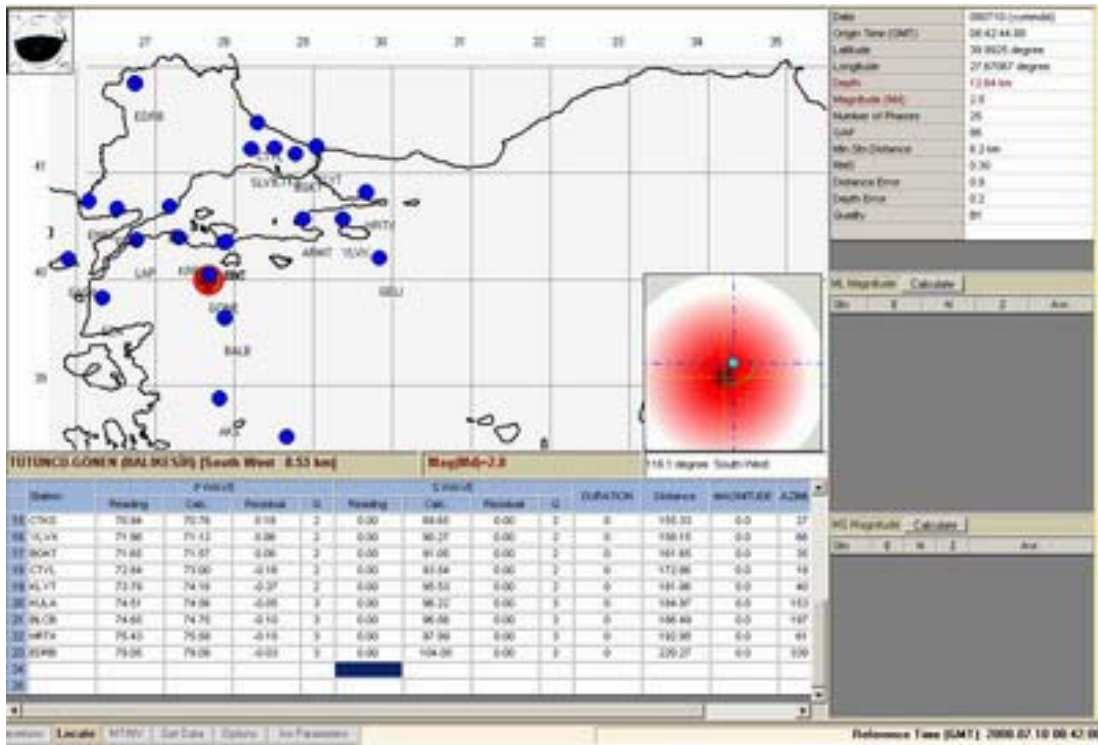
27 28 29 30 31 32 33 34 35

41

40

39

EDRN

SLVT

BGKT

HRTX

ARMT

YLVX

LAP

GELI

SORF

BALB

AKS

| Date | 080710 (yymmdd) |
|---|---|
| Origin Time (GMT) | 08:42:44.00 |
| Latitude | 39.9925 degree |
| Longitude | 27.87067 degree |
| Depth | 12.84 km |
| Magnitude (Md) | 2.8 |
| Number of Phases | 25 |
| GAP | 86 |
| Min.Stn Distance | 8.2 km |
| RMS | 0.30 |
| Distance Error | 0.9 |
| Depth Error | 0.2 |
| Quality | B1 |

ML Magnitude Calculate

| Stn | E | N | Z | Ave |
|---|---|---|---|---|

TUTUNCU GONEN (BALIKESIR) [South West 8.53 km]

Mag(Md)=2.8

118.1 degree South West

| | Station | P Reading | P Calc. | P Residual | Q | S Reading | S Calc. | S Residual | Q | DURATION | Distance | MAGNITUDE | AZIM |
|---|---|---|---|---|---|---|---|---|---|---|---|---|---|
| 15 | CTKS | 70.84 | 70.76 | 0.18 | 2 | 0.00 | 84.65 | 0.00 | 3 | 0 | 155.33 | 0.0 | 37 |
| 16 | YLVX | 71.06 | 71.12 | -0.06 | 2 | 0.00 | 90.27 | 0.00 | 3 | 0 | 158.15 | 0.0 | 66 |
| 17 | BGKT | 71.60 | 71.67 | -0.06 | 2 | 0.00 | 91.05 | 0.00 | 3 | 0 | 161.65 | 0.0 | 36 |
| 18 | CTYL | 72.84 | 73.00 | -0.16 | 2 | 0.00 | 93.54 | 0.00 | 3 | 0 | 172.86 | 0.0 | 18 |
| 19 | KLYT | 73.76 | 74.10 | -0.37 | 2 | 0.00 | 95.53 | 0.00 | 3 | 0 | 181.98 | 0.0 | 40 |
| 20 | KULA | 74.51 | 74.56 | -0.05 | 3 | 0.00 | 96.22 | 0.00 | 3 | 0 | 184.97 | 0.0 | 153 |
| 21 | BLCB | 74.65 | 74.75 | -0.10 | 3 | 0.00 | 96.66 | 0.00 | 3 | 0 | 186.69 | 0.0 | 187 |
| 22 | HRTX | 75.43 | 75.58 | -0.15 | 3 | 0.00 | 97.98 | 0.00 | 3 | 0 | 192.95 | 0.0 | 61 |
| 23 | EDRB | 79.05 | 79.08 | -0.03 | 3 | 0.00 | 104.08 | 0.00 | 3 | 0 | 220.27 | 0.0 | 339 |
| 24 | | | | | | | | | | | | | |
| 25 | | | | | | | | | | | | | |

MS Magnitude Calculate

| Stn | E | N | Z | Ave |
|---|---|---|---|---|

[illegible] Locate MTINV Get Data Options Inv Parameters

Reference Time [GMT]: 2008.07.10 08:42:00